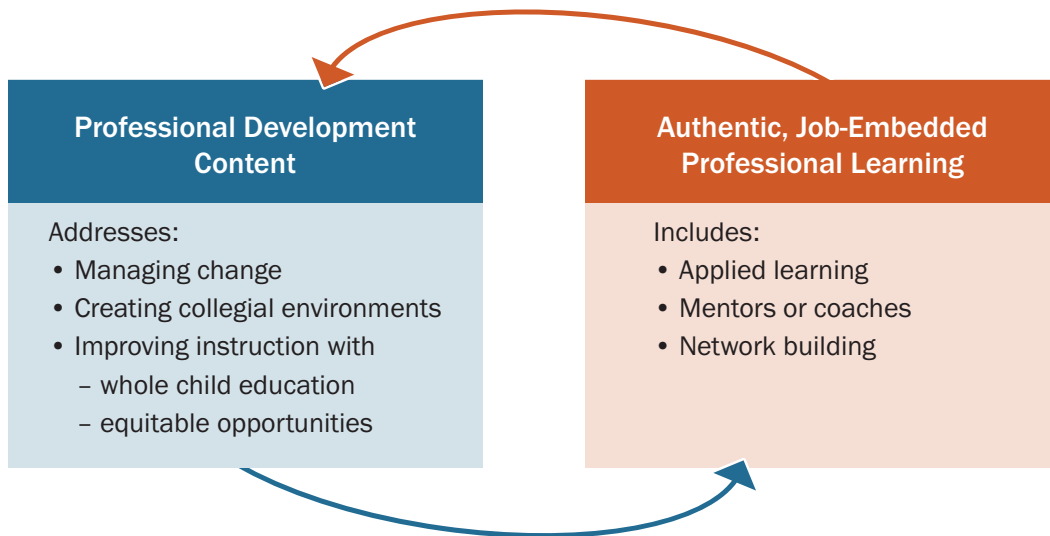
Professional Development Content

Addresses:
• Managing change
• Creating collegial environments
• Improving instruction with
– whole child education
– equitable opportunities

Authentic, Job-Embedded Professional Learning

Includes:
• Applied learning
• Mentors or coaches
• Network building